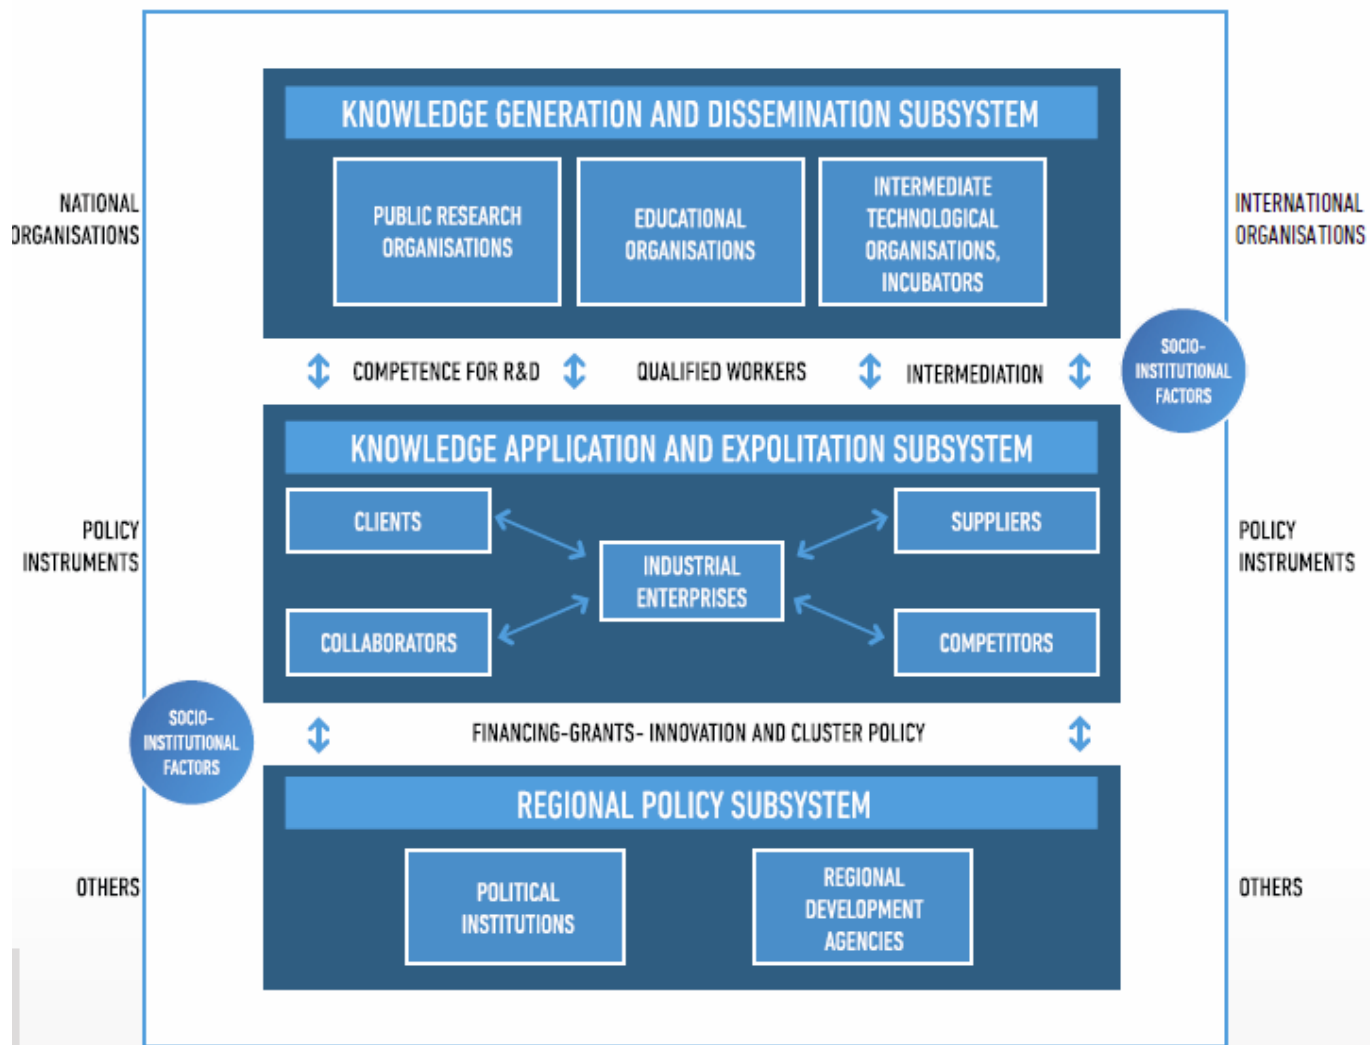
NATIONAL ORGANISATIONS

INTERNATIONAL ORGANISATIONS

KNOWLEDGE GENERATION AND DISSEMINATION SUBSYSTEM

PUBLIC RESEARCH ORGANISATIONS

EDUCATIONAL ORGANISATIONS

INTERMEDIATE TECHNOLOGICAL ORGANISATIONS, INCUBATORS

SOCIO-INSTITUTIONAL FACTORS

COMPETENCE FOR R&D

QUALIFIED WORKERS

INTERMEDIATION

KNOWLEDGE APPLICATION AND EXPOLITATION SUBSYSTEM

POLICY INSTRUMENTS

POLICY INSTRUMENTS

CLIENTS

SUPPLIERS

INDUSTRIAL ENTERPRISES

COLLABORATORS

COMPETITORS

SOCIO-INSTITUTIONAL FACTORS

FINANCING-GRANTS- INNOVATION AND CLUSTER POLICY

REGIONAL POLICY SUBSYSTEM

OTHERS

OTHERS

POLITICAL INSTITUTIONS

REGIONAL DEVELOPMENT AGENCIES